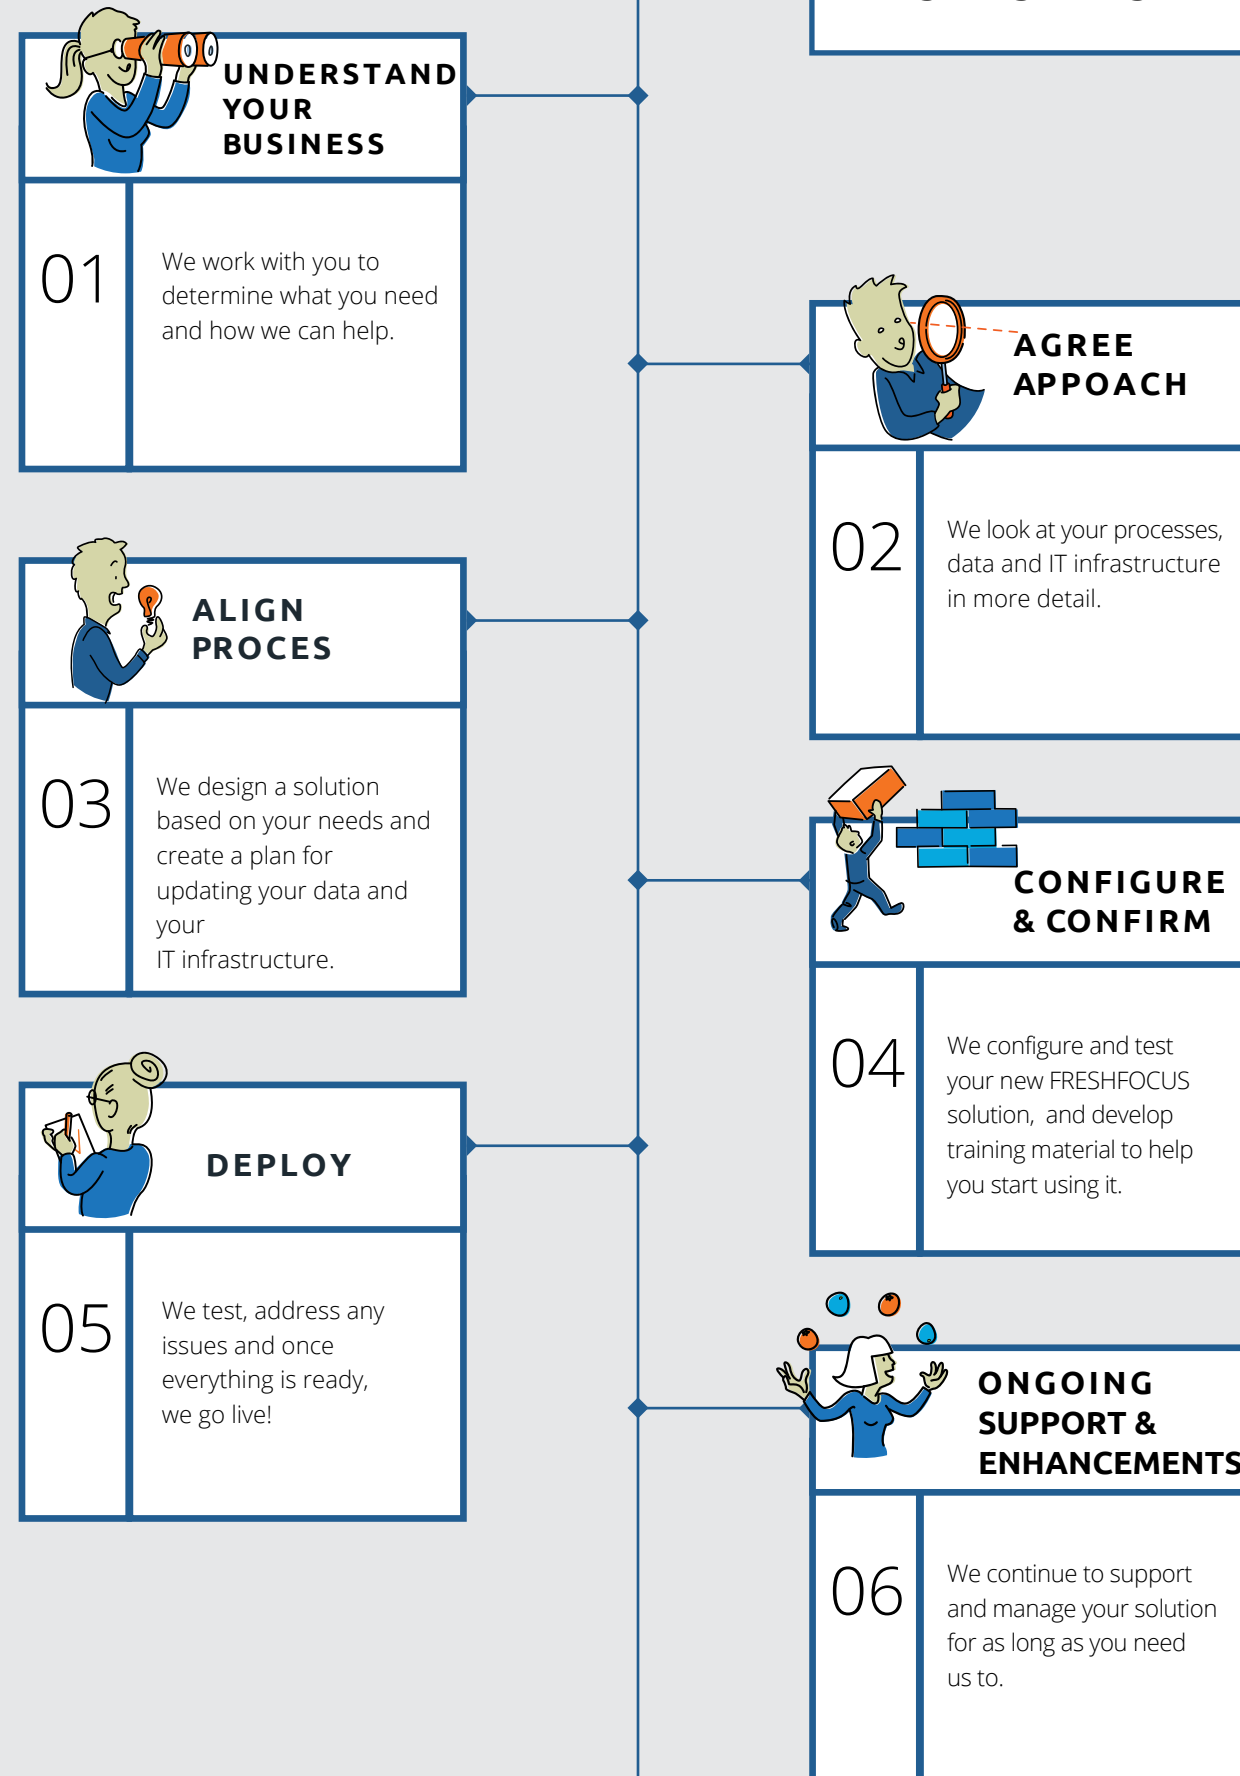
UNDERSTAND YOUR BUSINESS

01

We work with you to determine what you need and how we can help.

AGREE APPOACH

02

We look at your processes, data and IT infrastructure in more detail.

ALIGN PROCES

03

We design a solution based on your needs and create a plan for updating your data and your
IT infrastructure.

CONFIGURE & CONFIRM

04

We configure and test your new FRESHFOCUS solution, and develop training material to help you start using it.

DEPLOY

05

We test, address any issues and once everything is ready, we go live!

ONGOING SUPPORT & ENHANCEMENTS

06

We continue to support and manage your solution for as long as you need us to.